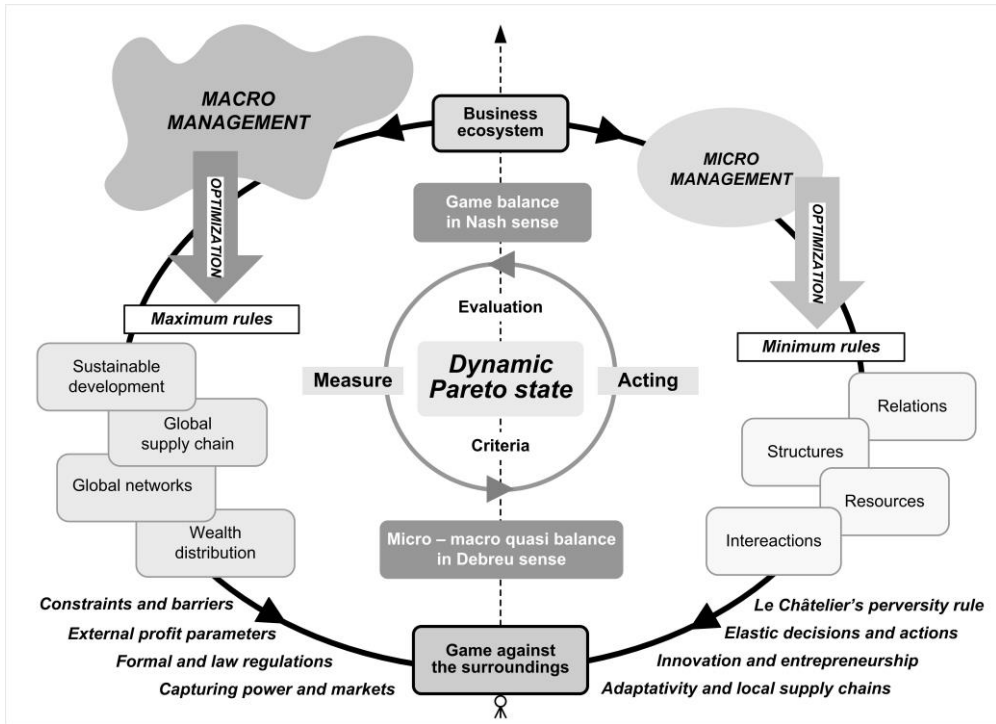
MACRO MANAGEMENT

OPTIMIZATION

Business ecosystem

MICRO MANAGEMENT

OPTIMIZATION

Game balance in Nash sense

Evaluation

Maximum rules

Minimum rules

Sustainable development

Global supply chain

Global networks

Wealth distribution

Measure

Dynamic Pareto state

Acting

Criteria

Relations

Structures

Resources

Intereactions

Micro – macro quasi balance in Debreu sense

Constraints and barriers

External profit parameters

Formal and law regulations

Capturing power and markets

Game against the surroundings

Le Châtelier's perversity rule

Elastic decisions and actions

Innovation and entrepreneurship

Adaptativity and local supply chains